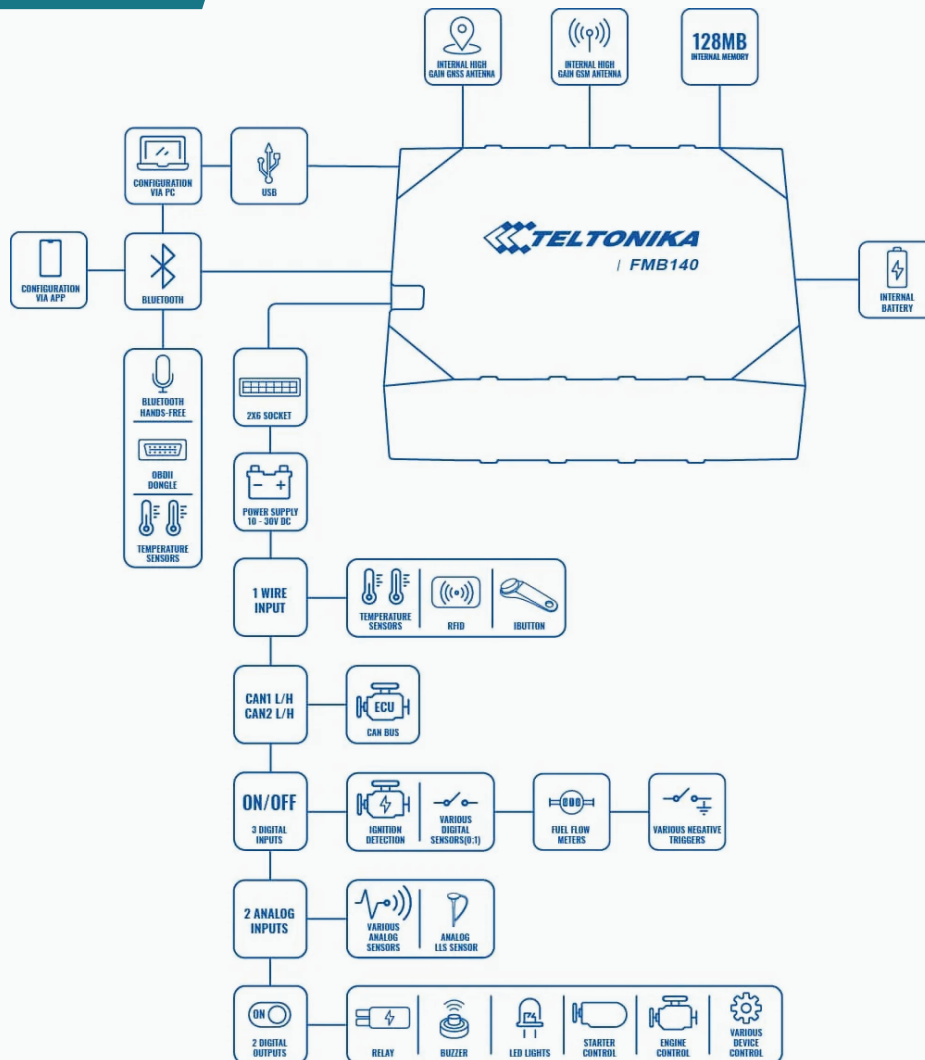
INTERNAL HIGH GAIN GNSS ANTENNA

INTERNAL HIGH GAIN GSM ANTENNA

128MB
INTERNAL MEMORY

CONFIGURATION VIA PC

USB

TELTONIKA
FMB140

CONFIGURATION VIA APP

BLUETOOTH

INTERNAL BATTERY

BLUETOOTH HANDS-FREE

OBDII DONGLE

TEMPERATURE SENSORS

2X6 SOCKET

POWER SUPPLY 10 - 30V DC

1 WIRE INPUT

TEMPERATURE SENSORS

RFID

IBUTTON

CAN1 L/H
CAN2 L/H

ECU
CAN BUS

ON/OFF
3 DIGITAL INPUTS

IGNITION DETECTION

VARIOUS DIGITAL SENSORS(0:1)

FUEL FLOW METERS

VARIOUS NEGATIVE TRIGGERS

2 ANALOG INPUTS

VARIOUS ANALOG SENSORS

ANALOG LLS SENSOR

ON
2 DIGITAL OUTPUTS

RELAY

BUZZER

LED LIGHTS

STARTER CONTROL

ENGINE CONTROL

VARIOUS DEVICE CONTROL